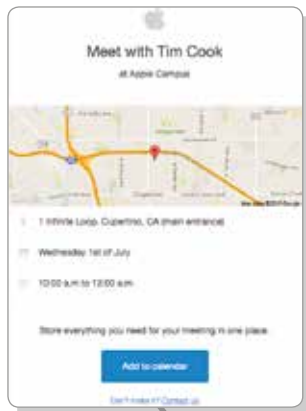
Meet with Tim Cook

at Apple Campus

1 Infinite Loop, Cupertino, CA (main entrance)

Wednesday 1st of July

10:00 a.m to 12:00 a.m

Store everything you need for your meeting in one place.

Add to calendar

Can't make it? Contact us